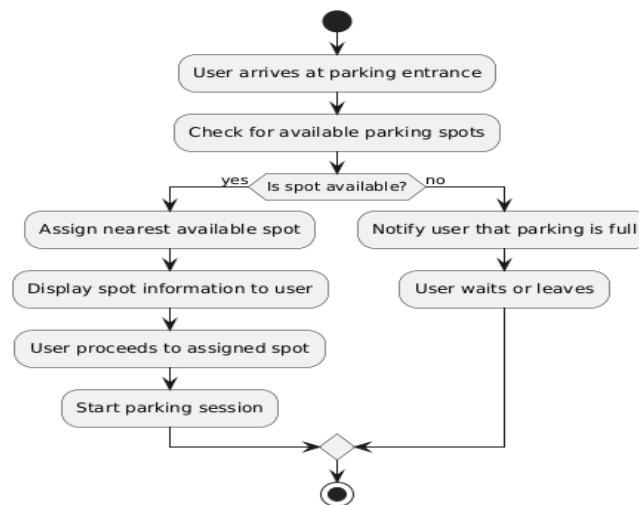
User arrives at parking entrance

Check for available parking spots

yes

Is spot available?

no

Assign nearest available spot

Display spot information to user

User proceeds to assigned spot

Start parking session

Notify user that parking is full

User waits or leaves